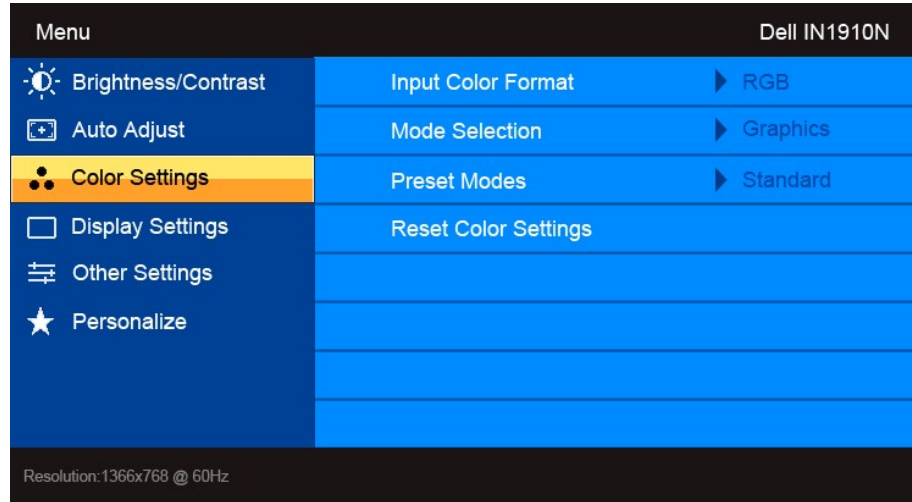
Menu

Dell IN1910N

Brightness/Contrast

Auto Adjust

Color Settings

Display Settings

Other Settings

Personalize

Input Color Format

RGB

Mode Selection

Graphics

Preset Modes

Standard

Reset Color Settings

Resolution:1366x768 @ 60Hz